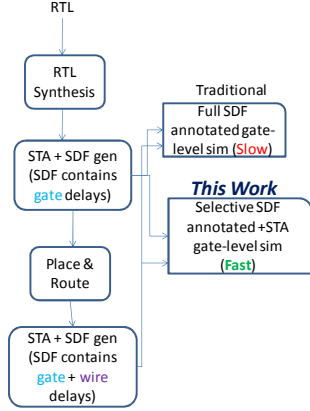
RTL

RTL Synthesis

STA + SDF gen (SDF contains gate delays)

Place & Route

STA + SDF gen (SDF contains gate + wire delays)

Traditional

Full SDF annotated gate-level sim (Slow)

This Work

Selective SDF annotated +STA gate-level sim (Fast)